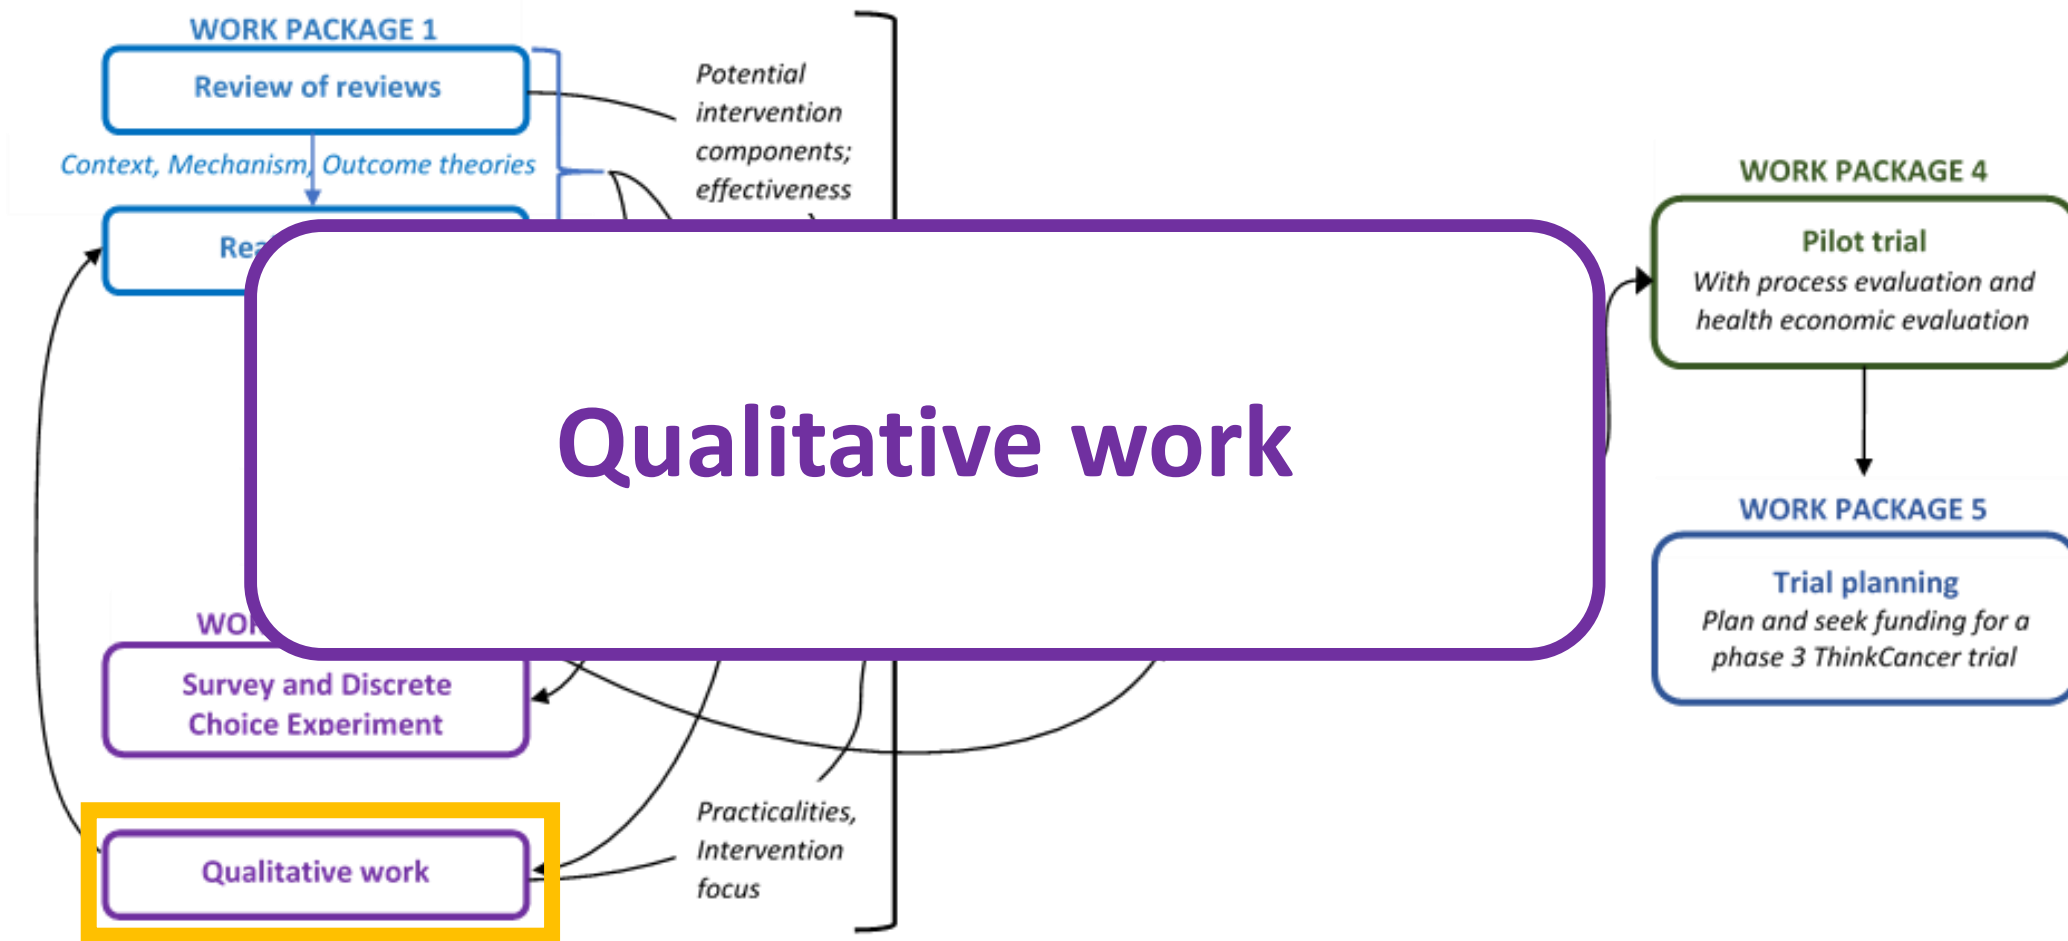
WORK PACKAGE 1

Review of reviews

Context, Mechanism, Outcome theories

Rea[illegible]

Potential intervention components; effectiveness

Qualitative work

WORK PACKAGE 4

Pilot trial

With process evaluation and health economic evaluation

WORK PACKAGE 5

Trial planning

Plan and seek funding for a phase 3 ThinkCancer trial

WO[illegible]

Survey and Discrete Choice Experiment

Qualitative work

Practicalities, Intervention focus